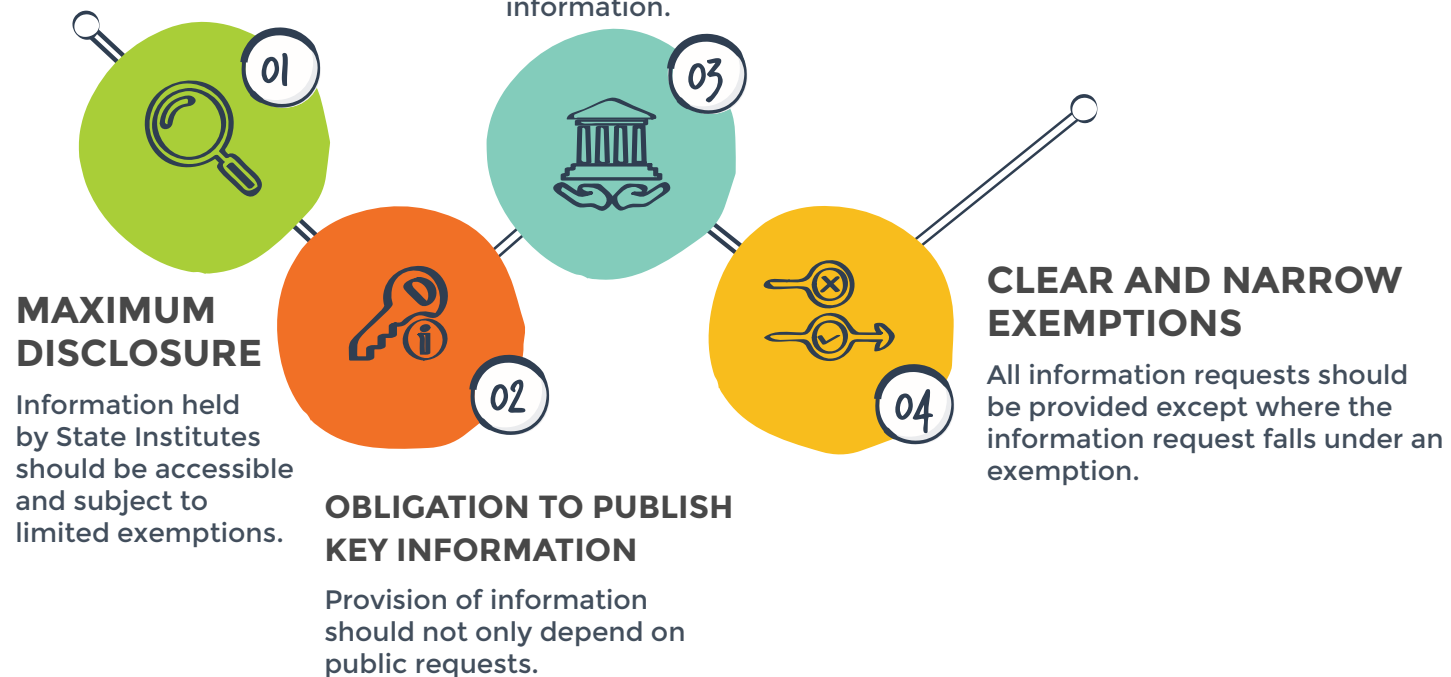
information.

01

03

MAXIMUM DISCLOSURE

Information held by State Institutes should be accessible and subject to limited exemptions.

02

04

CLEAR AND NARROW EXEMPTIONS

All information requests should be provided except where the information request falls under an exemption.

OBLIGATION TO PUBLISH KEY INFORMATION

Provision of information should not only depend on public requests.